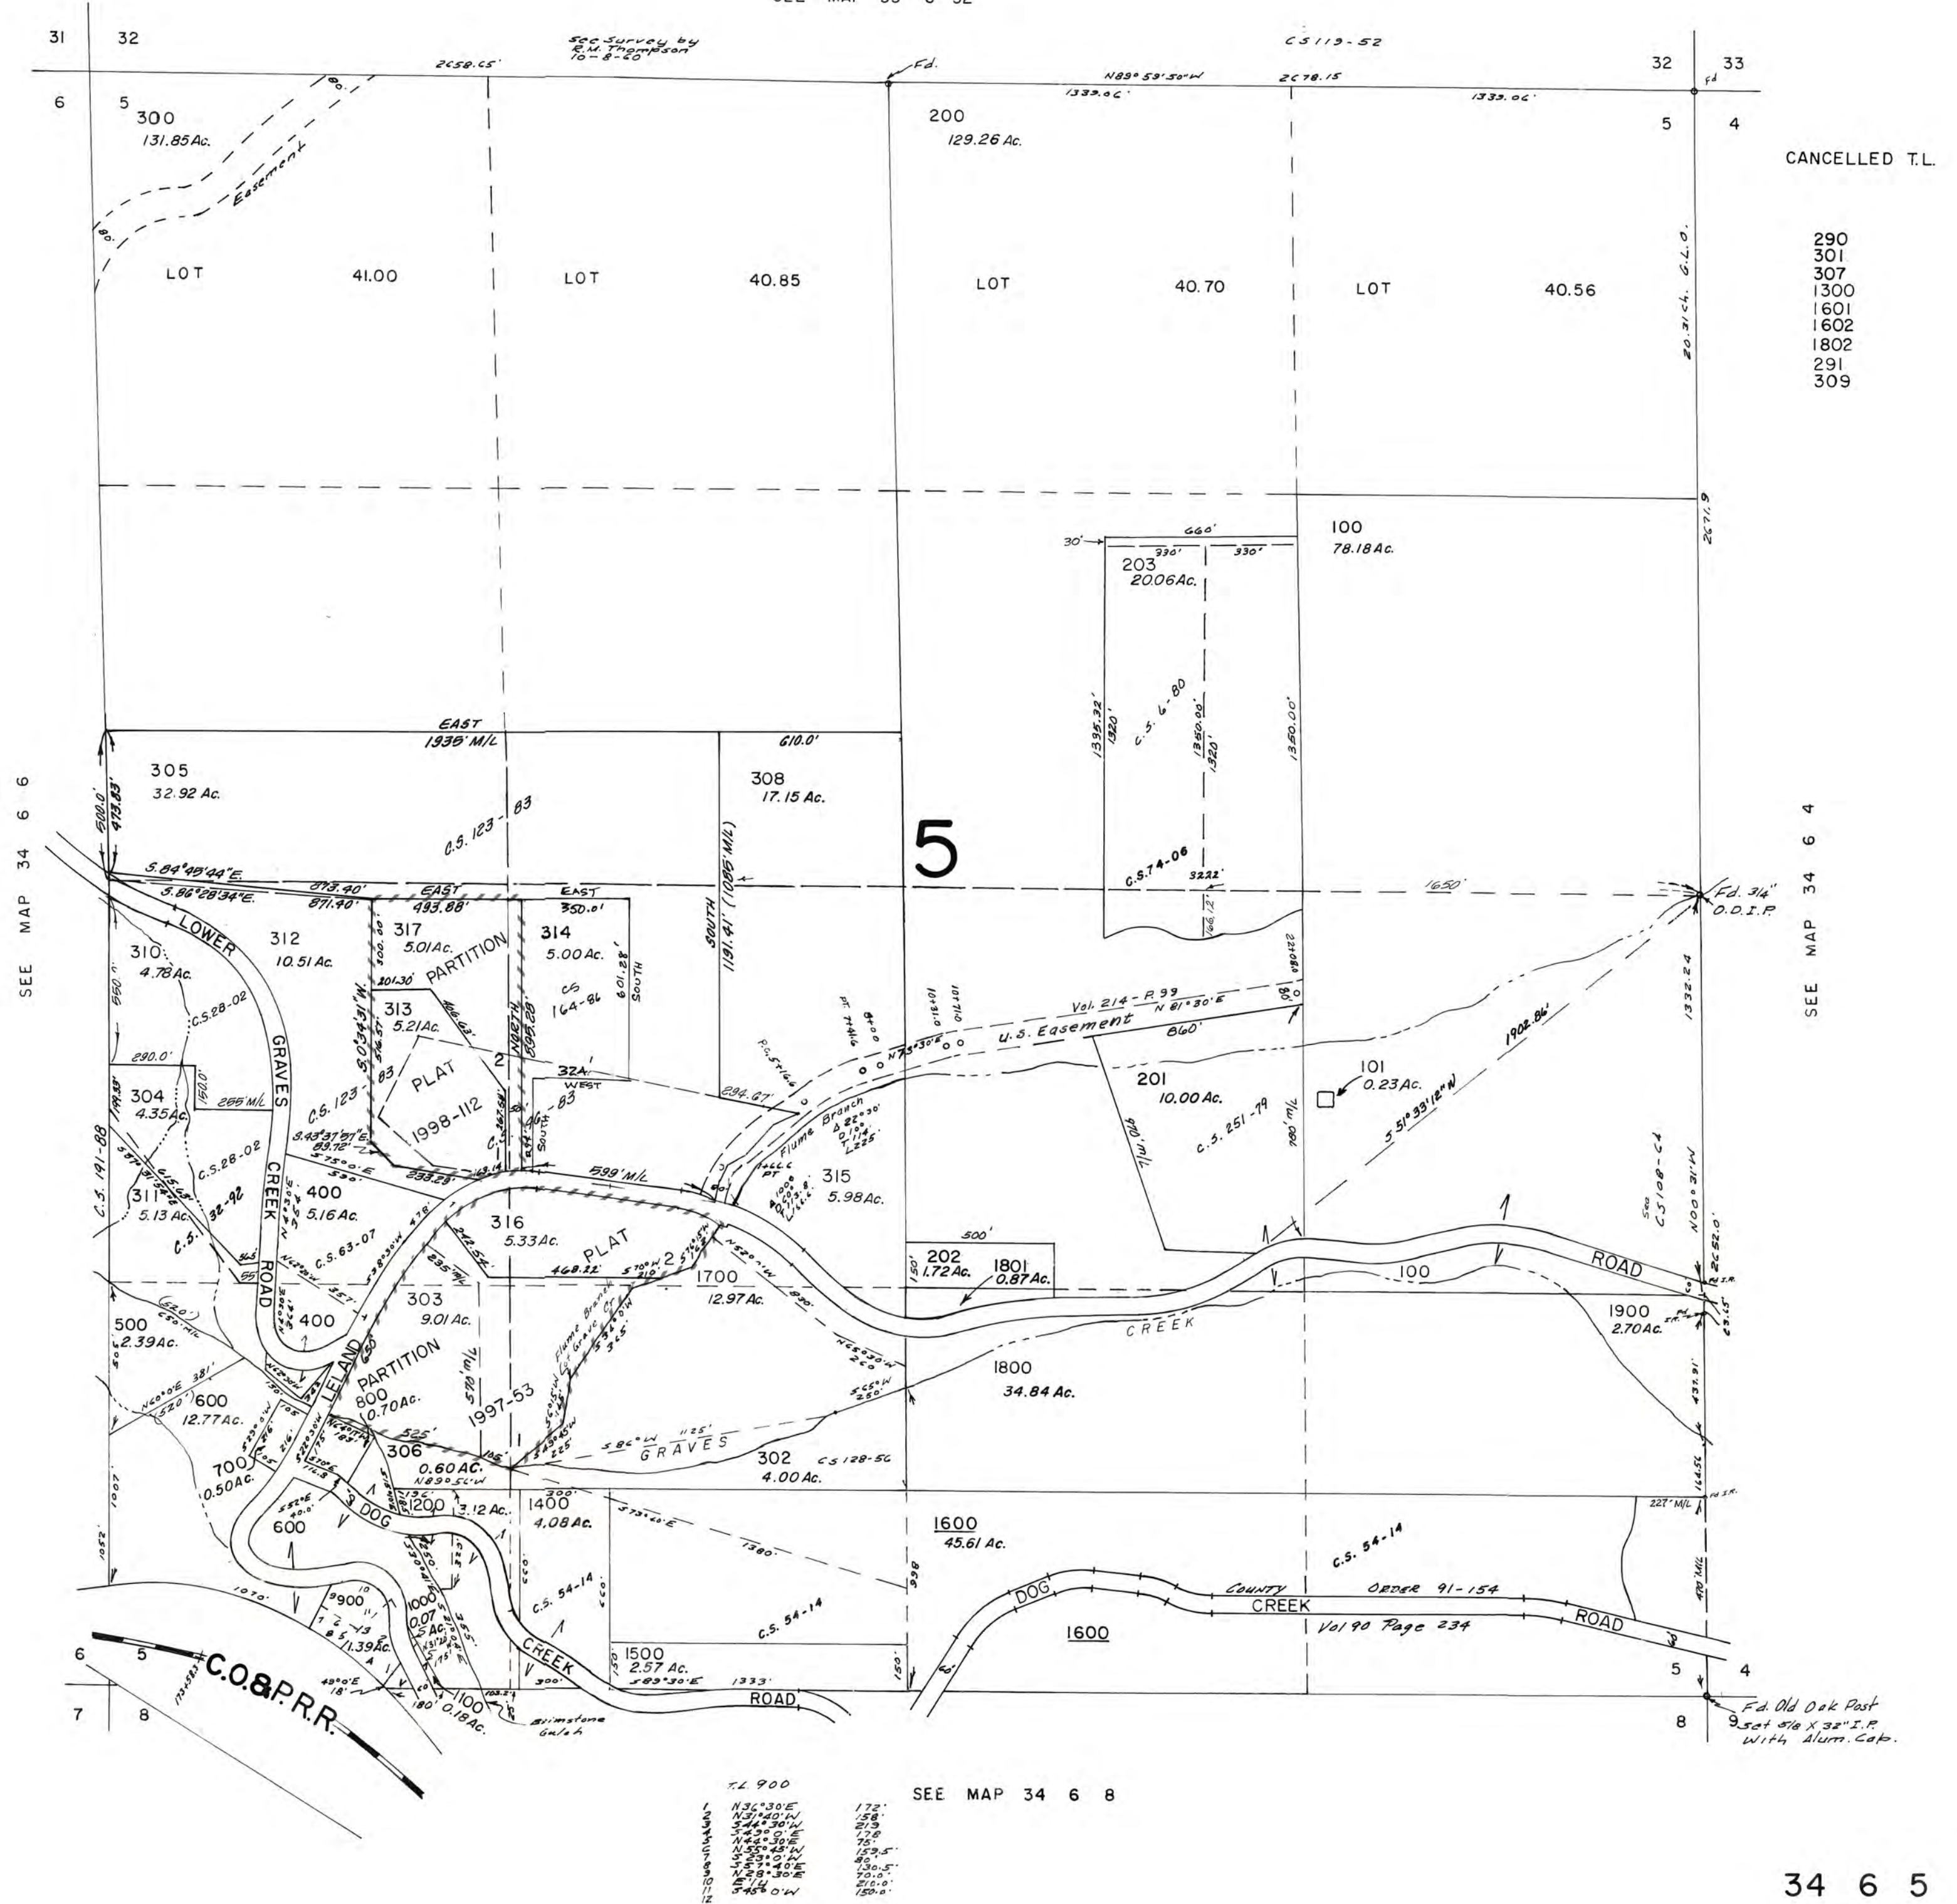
SEE MAP 33 6 32

31 32
See Survey by R.H. Thompson 10-8-60
CS 119-52
2658.65'
Fd.
N89°59'50"W
2678.15
1339.06'
1339.06'
32 33
Fd
6 5
300
131.85 Ac.
80'
Easement
80'
200
129.26 Ac.
5 4

CANCELLED T.L.

290
301
307
1300
1601
1602
1802
291
309

LOT 41.00
LOT 40.85
LOT 40.70
LOT 40.56
20.31 ch. G.L.O.

2671.9
30'
660'
330'
330'
203
20.06 Ac.
100
78.18 Ac.

EAST
1935' M/L
610.0'
305
32.92 Ac.
500.0'
473.83'
308
17.15 Ac.
C.S. 123-83
1191.41' (1086' M/L)
SOUTH
1395.32'
1320'
C.S. 6-80
1350.00'
1320'
1350.00'

5

SEE MAP 34 6 6
SEE MAP 34 6 4

S.84°45'44"E.
S.86°28'34"E.
873.40'
871.40'
EAST
493.88'
EAST
350.01'
C.S. 74-06
3222'
1650'
Fd. 3/4" O.D.I.P.
166.12'
310
4.78 Ac.
LOWER
312
10.51 Ac.
317
5.01 Ac.
PARTITION
300.00'
314
5.00 Ac.
CS 164-86
601.28'
SOUTH
550'
C.S. 28-02
201.30'
313
5.21 Ac.
S0°34'31"W
516.57'
416.63'
NORTH
595.28'
Vol. 214 - P. 99
N 81°30'E
860'
U.S. Easement
N75°30'E
1332.24
290.0'
83
PLAT
2
32 A
WEST
150.0'
255' M/L
304
4.35 Ac.
149.33'
GRAVES
C.S. 123
1998-112
267.58'
SOUTH
C.S. 46-83
294.67'
201
10.00 Ac.
C.S. 251-79
910' M/L
980' M/L
101
0.23 Ac.
S 51°33'12"W
1902.86'
C.S. 191-88
C.S. 28-02
S.43°37'57"E
89.72'
S.75°00'E
590'
233.23'
599' M/L
Flume Branch
Δ22°30'
D10°
T114'
L225'
315
5.98 Ac.
See CS 108-64
N00°31'W
311
5.13 Ac.
C.S. 32-92
CREEK
400
5.16 Ac.
C.S. 63-07
316
5.33 Ac.
PLAT
2
468.22'
1700
12.97 Ac.
500'
202
1.72 Ac.
1801
0.87 Ac.
ROAD
100
2652.0'
ROAD
400
303
9.01 Ac.
PARTITION
570' M/L
CREEK
1900
2.70 Ac.
500
2.39 Ac.
(620')
650' M/L
381'
(520')
600
12.77 Ac.
LELAND
800
0.70 Ac.
1997-53
1800
34.84 Ac.
700
0.50 Ac.
306
0.60 AC.
N89°56'W
525'
S86°W 1125'
GRAVES
302
4.00 Ac.
CS 128-56
600
DOG
1200
3.12 Ac.
1400
4.08 Ac.
300'
S73°00'E
1380'
1600
45.61 Ac.
C.S. 54-14
227' M/L
420' M/L
1070'
9900
1.39 Ac.
1000
0.07 Ac.
C.S. 54-14
C.S. 54-14
DOG
COUNTY
ORDER 91-154
CREEK
1600
Vol 90 Page 234
ROAD
CREEK
1500
2.57 Ac.
S89°30'E
1333'
ROAD
1100
0.18 Ac.
Brimstone Gulch
6 5
7 8
C.O.&P.R.R.
5 4
8 9
Fd. Old Oak Post
Set 5/8 X 32" I.P. With Alum. Cap.

T.L. 900
| | | |
|---|---|---|
| 1 | N36°30'E | 172' |
| 2 | N31°40'W | 158' |
| 3 | S44°30'W | 213 |
| 4 | S43°00'E | 178 |
| 5 | N44°30'E | 75' |
| 6 | N55°45'W | 159.5' |
| 7 | S29°0'W | 80' |
| 8 | S57°40'E | 130.5' |
| 9 | N28°30'E | 70.0' |
| 10 | E1/4 | 210.0' |
| 11 | S45°0'W | 150.0' |
| 12 | | |

SEE MAP 34 6 8

34 6 5